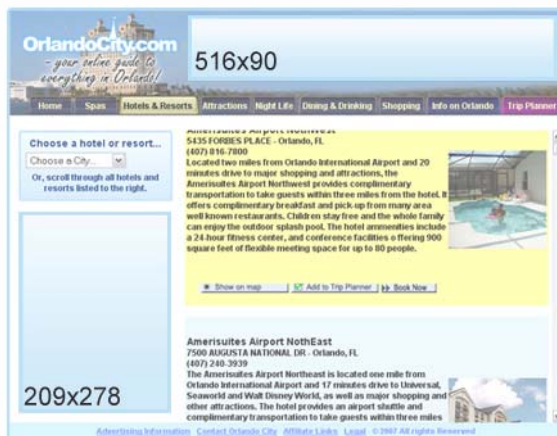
OrlandoCity.com
- your online guide to everything in Orlando!

516x90

Home | Spas | Hotels & Resorts | Attractions | Night Life | Dining & Drinking | Shopping | Info on Orlando | Trip Planner

Choose a hotel or resort...
Choose a City...
Or, scroll through all hotels and resorts listed to the right.

209x278

Amerisuites Airport Northwest
5435 FORBES PLACE - Orlando, FL
(407) 816-7800
Located two miles from Orlando International Airport and 20 minutes drive to major shopping and attractions, the Amerisuites Airport Northwest provides complimentary transportation to take guests within three miles from the hotel. It offers complimentary breakfast and pick-up from many area well known restaurants. Children stay free and the whole family can enjoy the outdoor splash pool. The hotel ammenities include a 24-hour fitness center, and conference facilities offering 900 square feet of flexible meeting space for up to 80 people.

Show on map | Add to Trip Planner | Book Now

Amerisuites Airport NothEast
7500 AUGUSTA NATIONAL DR - Orlando, FL
(407) 240-3939
The Amerisuites Airport Northeast is located one mile from Orlando International Airport and 17 minutes drive to Universal, Seaworld and Walt Disney World, as well as major shopping and other attractions. The hotel provides an airport shuttle and complimentary transportation to take guests within three miles

Advertising Information Contact Orlando City Affiliate Links Legal ©2007 All rights Reserved